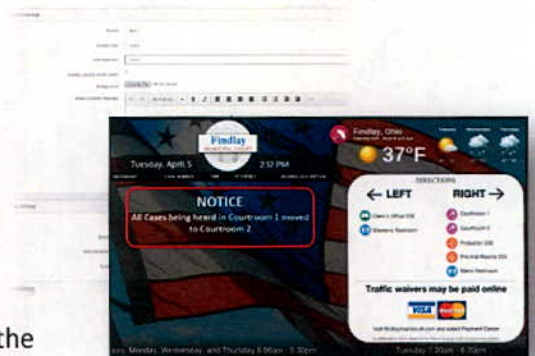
Findlay
MUNICIPAL COURT

Tuesday, April 5

2:12 PM

Findlay, Ohio

37°F

NOTICE

All Cases being heard in Courtroom 1 moved to Courtroom 2

DIRECTIONS

← LEFT

RIGHT →

Clerk's Office 100

Women's Restroom

Courtroom 1

Courtroom 2

Probation 200

Pretrial Rooms 201

Men's Restroom

Traffic waivers may be paid online

VISA

MasterCard

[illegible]

the

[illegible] Monday, Wednesday, and Thursday 8:00am - 5:30pm

Tuesday 7:30am - 6:30pm